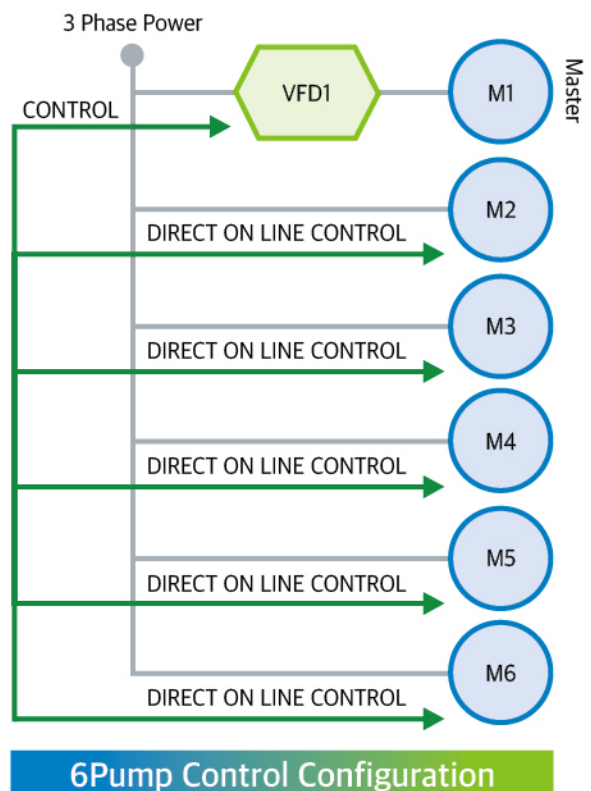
3 Phase Power

CONTROL

VFD1

M1

Master

M2

DIRECT ON LINE CONTROL

M3

DIRECT ON LINE CONTROL

M4

DIRECT ON LINE CONTROL

M5

DIRECT ON LINE CONTROL

M6

DIRECT ON LINE CONTROL

6Pump Control Configuration